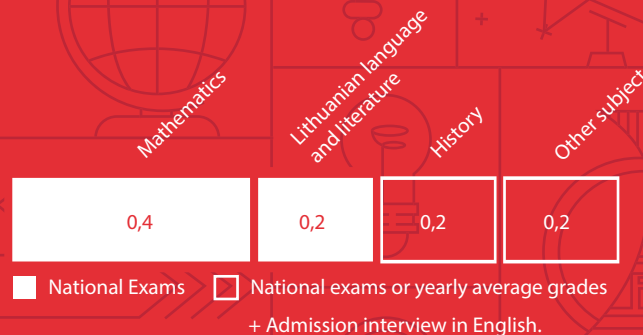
Mathematics

Lithuanian language and literature

History

Other subject

| 0,4 | 0,2 | 0,2 | 0,2 |
|---|---|---|---|

National Exams

National exams or yearly average grades

+ Admission interview in English.